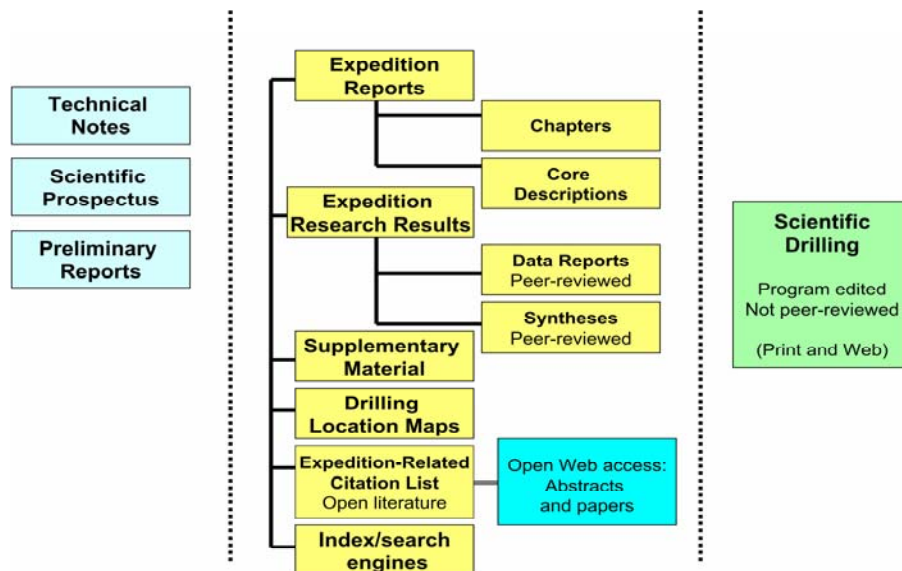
Technical Notes

Scientific Prospectus

Preliminary Reports

Expedition Reports

Chapters

Core Descriptions

Expedition Research Results

Data Reports
Peer-reviewed

Syntheses
Peer-reviewed

Supplementary Material

Drilling Location Maps

Expedition-Related Citation List
Open literature

Open Web access: Abstracts and papers

Index/search engines

Scientific Drilling

Program edited
Not peer-reviewed

(Print and Web)